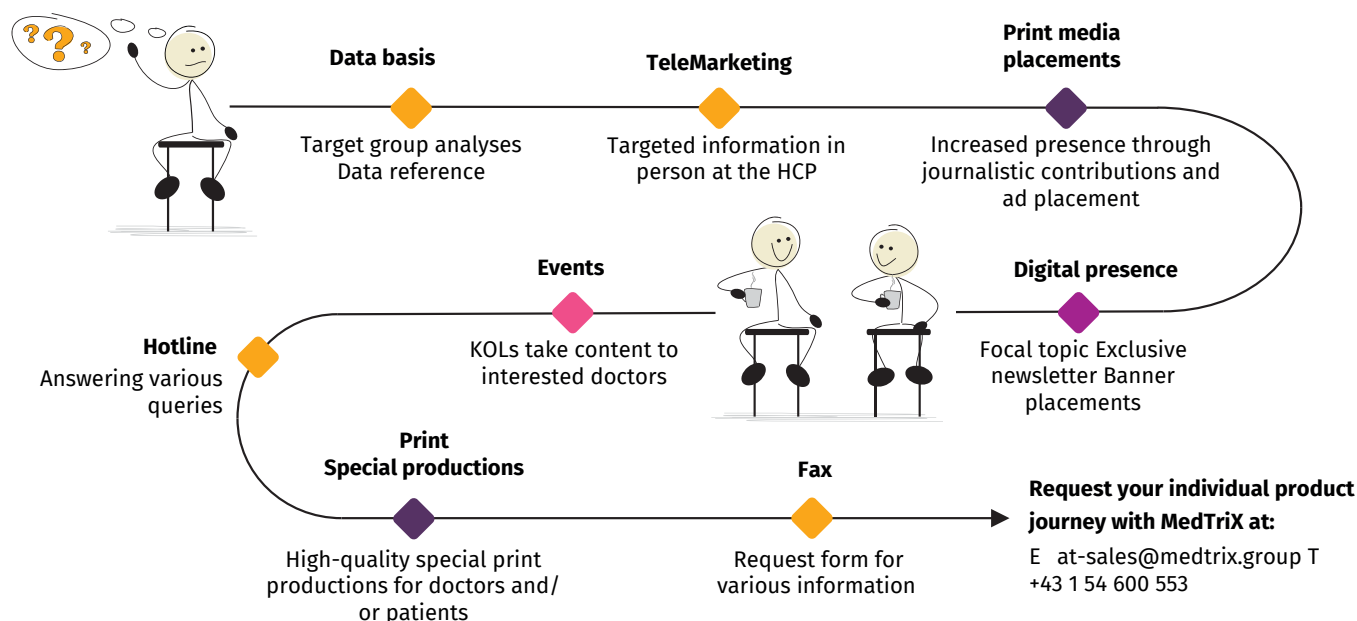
???

Data basis
Target group analyses Data reference

TeleMarketing
Targeted information in person at the HCP

Print media placements
Increased presence through journalistic contributions and ad placement

Events
KOLs take content to interested doctors

Digital presence
Focal topic Exclusive newsletter Banner placements

Hotline
Answering various queries

Print Special productions
High-quality special print productions for doctors and/ or patients

Fax
Request form for various information

Request your individual product journey with MedTriX at:
E at-sales@medtrix.group T +43 1 54 600 553